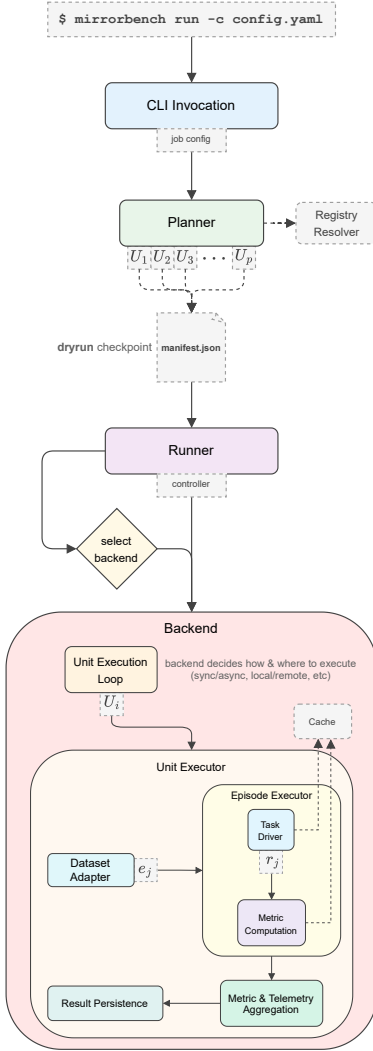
$ mirrorbench run -c config.yaml

CLI Invocation

job config

Planner

Registry Resolver

$U_1$ $U_2$ $U_3$ $\cdots$ $U_p$

dryrun checkpoint manifest.json

Runner

controller

select backend

Backend

Unit Execution Loop

backend decides how & where to execute (sync/async, local/remote, etc)

$U_i$

Cache

Unit Executor

Episode Executor

Task Driver

$r_j$

Dataset Adapter

$e_j$

Metric Computation

Result Persistence

Metric & Telemetry Aggregation